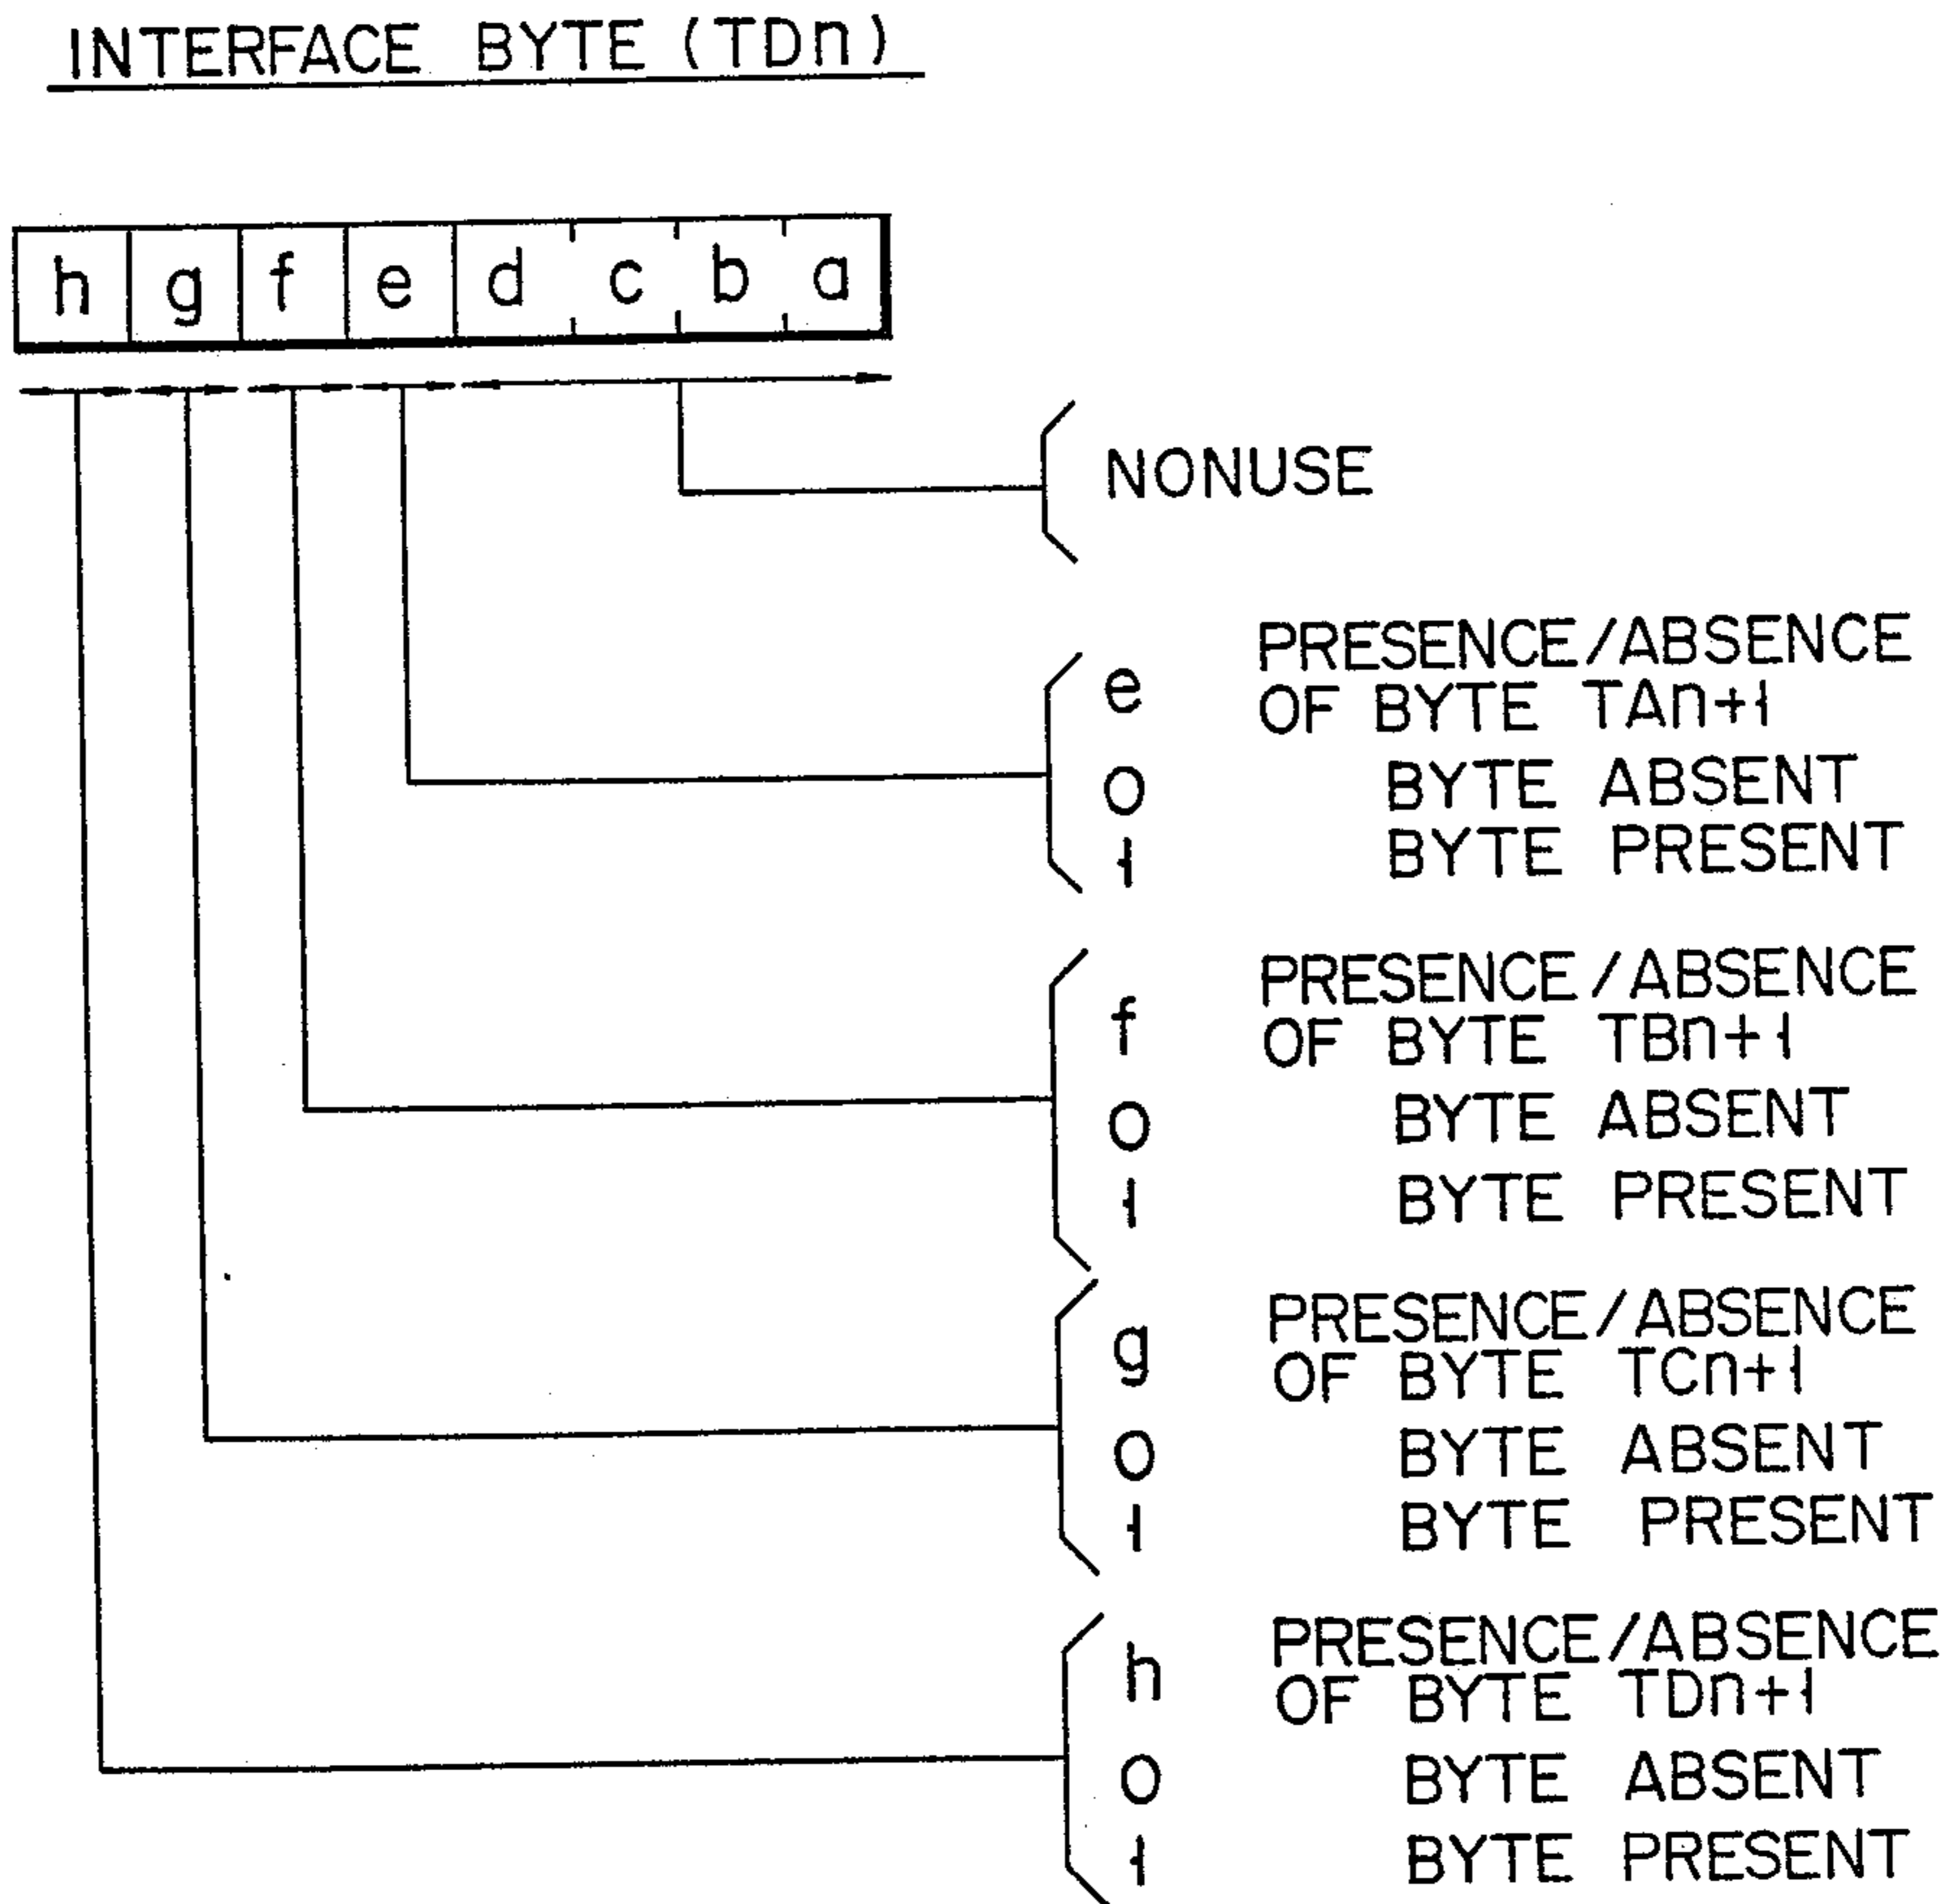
INTERFACE BYTE (TDn)

h g f e d c b a

NONUSE

e PRESENCE/ABSENCE OF BYTE TAn+1
0 BYTE ABSENT
1 BYTE PRESENT

f PRESENCE/ABSENCE OF BYTE TBn+1
0 BYTE ABSENT
1 BYTE PRESENT

g PRESENCE/ABSENCE OF BYTE TCn+1
0 BYTE ABSENT
1 BYTE PRESENT

h PRESENCE/ABSENCE OF BYTE TDn+1
0 BYTE ABSENT
1 BYTE PRESENT